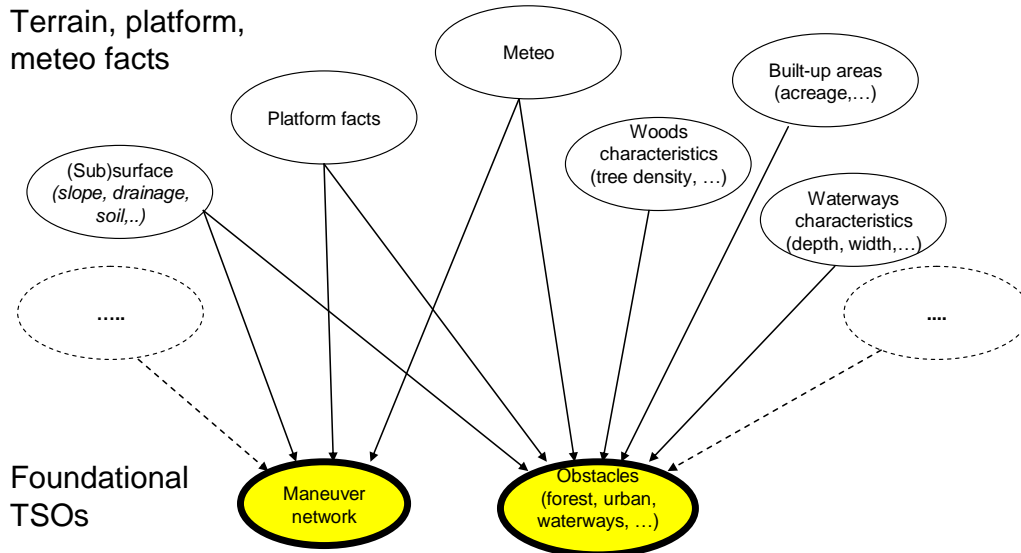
Terrain, platform, meteo facts

Meteo

Built-up areas (acreage,…)

Platform facts

Woods characteristics (tree density, …)

(Sub)surface (slope, drainage, soil,..)

Waterways characteristics (depth, width,…)

…..

....

Foundational TSOs

Maneuver network

Obstacles (forest, urban, waterways, …)